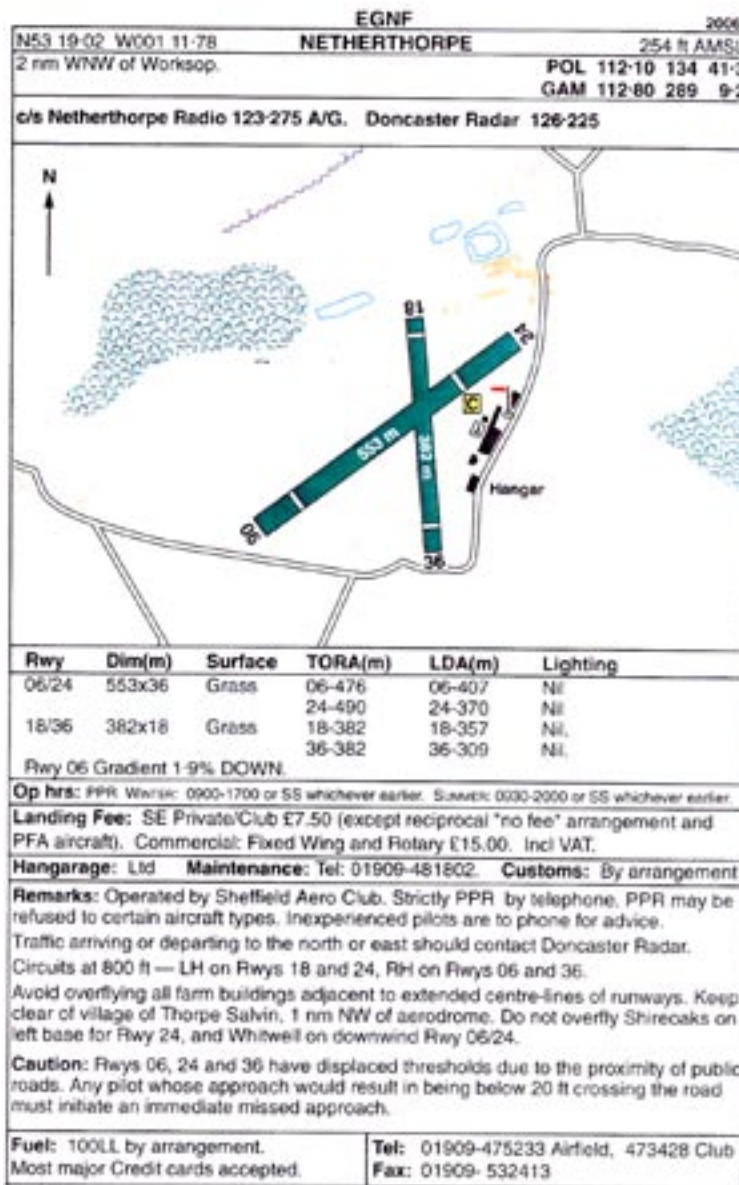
EGNF

2006

N53 19·02 W001 11·78

NETHERTHORPE

254 ft AMSL

2 nm WNW of Worksop.

POL 112·10 134 41·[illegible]
GAM 112·80 289 9·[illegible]

c/s Netherthorpe Radio 123·275 A/G. Doncaster Radar 126·225

N

18

24

553 m

382 m

C

Hangar

06

36

| Rwy | Dim(m) | Surface | TORA(m) | LDA(m) | Lighting |
|---|---|---|---|---|---|
| 06/24 | 553x36 | Grass | 06-476<br>24-490 | 06-407<br>24-370 | Nil<br>Nil |
| 18/36 | 382x18 | Grass | 18-382<br>36-382 | 18-357<br>36-309 | Nil.<br>Nil. |

Rwy 06 Gradient 1·9% DOWN.

Op hrs: PPR Winter: 0900-1700 or SS whichever earlier. Summer: 0830-2000 or SS whichever earlier.

Landing Fee: SE Private/Club £7.50 (except reciprocal "no fee" arrangement and PFA aircraft). Commercial: Fixed Wing and Rotary £15.00. Incl VAT.

Hangarage: Ltd Maintenance: Tel: 01909-481802. Customs: By arrangement

Remarks: Operated by Sheffield Aero Club. Strictly PPR by telephone. PPR may be refused to certain aircraft types. Inexperienced pilots are to phone for advice.

Traffic arriving or departing to the north or east should contact Doncaster Radar.

Circuits at 800 ft — LH on Rwys 18 and 24, RH on Rwys 06 and 36.

Avoid overflying all farm buildings adjacent to extended centre-lines of runways. Keep clear of village of Thorpe Salvin, 1 nm NW of aerodrome. Do not overfly Shireoaks on left base for Rwy 24, and Whitwell on downwind Rwy 06/24.

Caution: Rwys 06, 24 and 36 have displaced thresholds due to the proximity of public roads. Any pilot whose approach would result in being below 20 ft crossing the road must initiate an immediate missed approach.

Fuel: 100LL by arrangement.
Most major Credit cards accepted.

Tel: 01909-475233 Airfield, 473428 Club
Fax: 01909- 532413